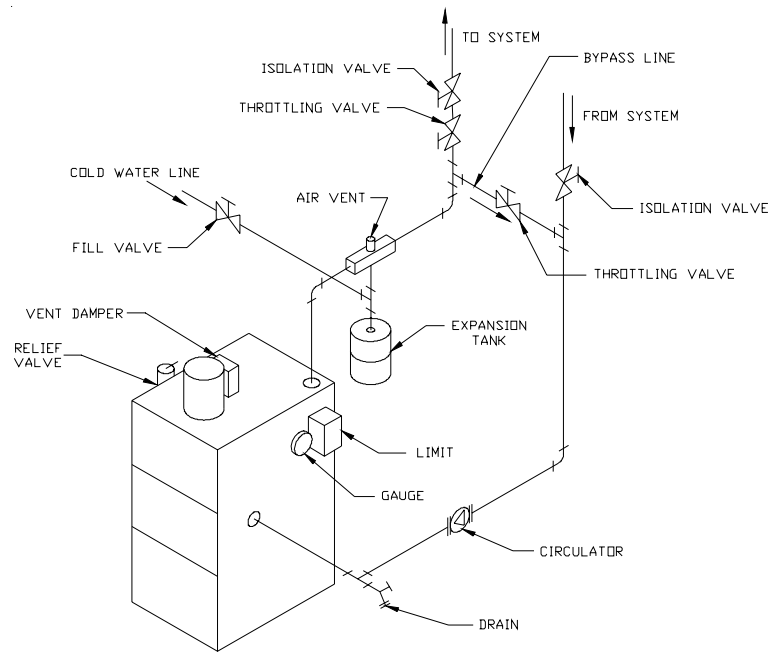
TO SYSTEM

ISOLATION VALVE

BYPASS LINE

THROTTLING VALVE

FROM SYSTEM

COLD WATER LINE

AIR VENT

ISOLATION VALVE

FILL VALVE

THROTTLING VALVE

VENT DAMPER

EXPANSION TANK

RELIEF VALVE

LIMIT

GAUGE

CIRCULATOR

DRAIN